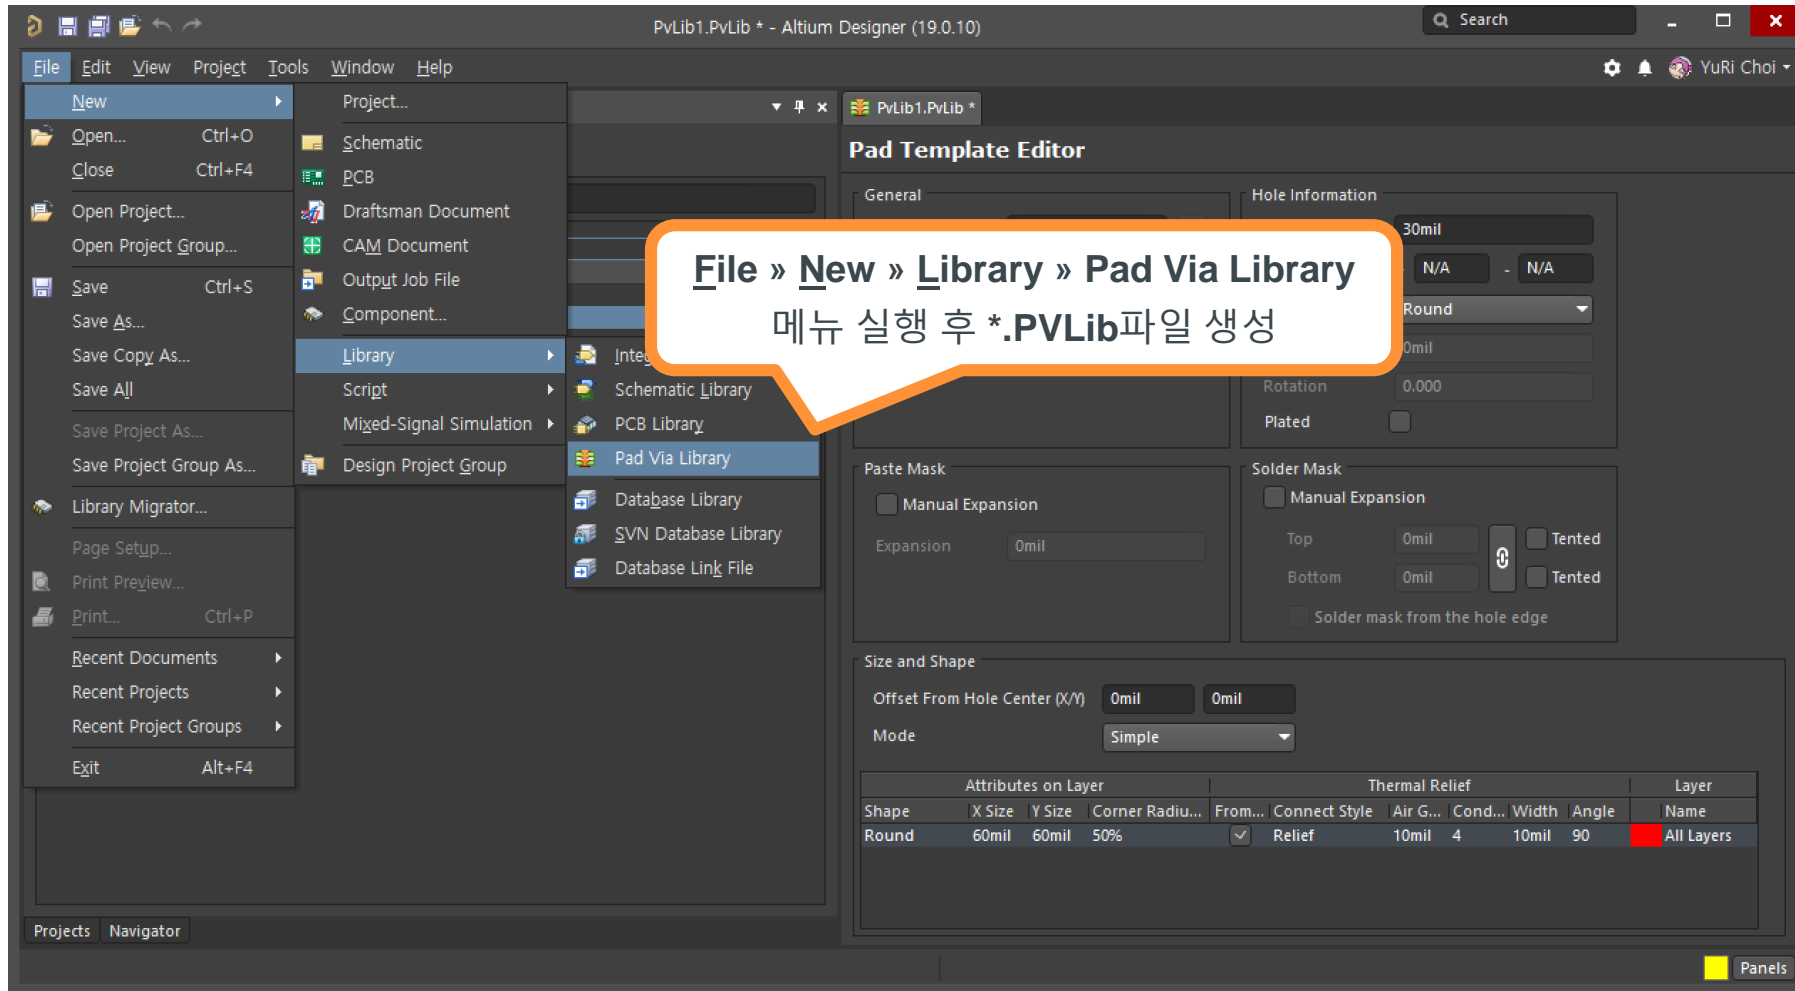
PvLib1.PvLib * - Altium Designer (19.0.10)

Search

File Edit View Project Tools Window Help

YuRi Choi

New
Open... Ctrl+O
Close Ctrl+F4
Open Project...
Open Project Group...
Save Ctrl+S
Save As...
Save Copy As...
Save All
Save Project As...
Save Project Group As...
Library Migrator...
Page Setup...
Print Preview...
Print... Ctrl+P
Recent Documents
Recent Projects
Recent Project Groups
Exit Alt+F4

Project...
Schematic
PCB
Draftsman Document
CAM Document
Output Job File
Component...
Library
Script
Mixed-Signal Simulation
Design Project Group

Integ
Schematic Library
PCB Library
Pad Via Library
Database Library
SVN Database Library
Database Link File

File » New » Library » Pad Via Library
메뉴 실행 후 *.PVLib파일 생성

PvLib1.PvLib *

Pad Template Editor

General

Hole Information
30mil
N/A - N/A
Round
0mil
Rotation 0.000
Plated

Paste Mask
Manual Expansion
Expansion 0mil

Solder Mask
Manual Expansion
Top 0mil Tented
Bottom 0mil Tented
Solder mask from the hole edge

Size and Shape
Offset From Hole Center (X/Y) 0mil 0mil
Mode Simple

| Attributes on Layer | | | | Thermal Relief | | | | | | Layer |
|---|---|---|---|---|---|---|---|---|---|---|
| Shape | X Size | Y Size | Corner Radiu... | From... | Connect Style | Air G... | Cond... | Width | Angle | Name |
| Round | 60mil | 60mil | 50% | ✓ | Relief | 10mil | 4 | 10mil | 90 | All Layers |

Projects Navigator

Panels